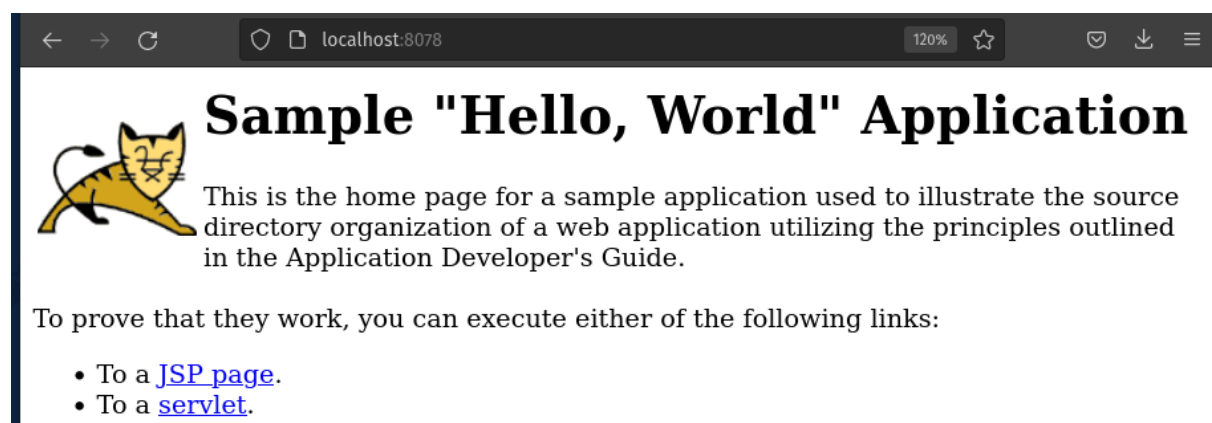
localhost:8078

120%

Sample "Hello, World" Application

This is the home page for a sample application used to illustrate the source directory organization of a web application utilizing the principles outlined in the Application Developer's Guide.

To prove that they work, you can execute either of the following links:

- To a JSP page.
- To a servlet.